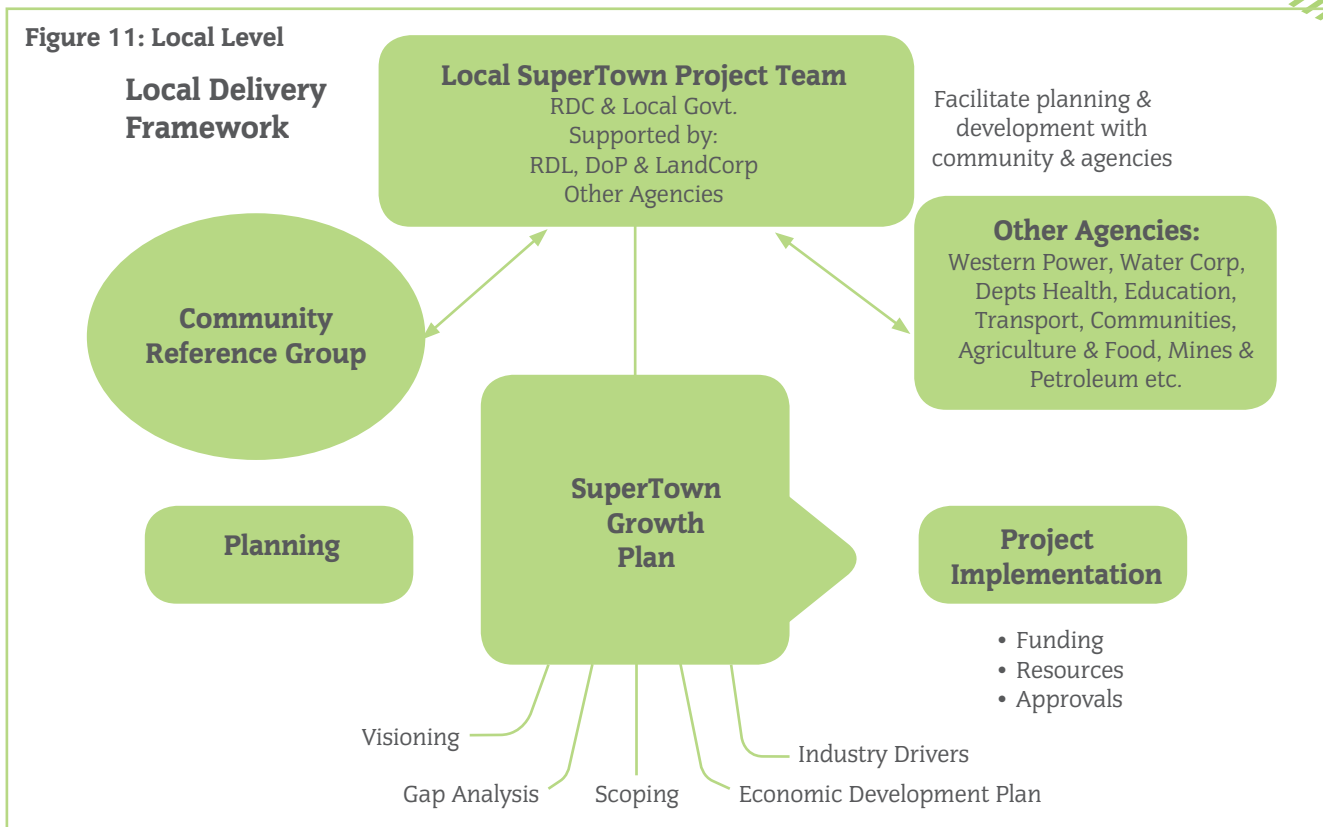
Figure 11: Local Level

Local Delivery Framework

Local SuperTown Project Team
RDC & Local Govt.
Supported by:
RDL, DoP & LandCorp
Other Agencies

Facilitate planning & development with community & agencies

Other Agencies:
Western Power, Water Corp, Depts Health, Education, Transport, Communities, Agriculture & Food, Mines & Petroleum etc.

Community Reference Group

SuperTown Growth Plan

Planning

Project Implementation

• Funding
• Resources
• Approvals

Visioning

Industry Drivers

Gap Analysis

Scoping

Economic Development Plan